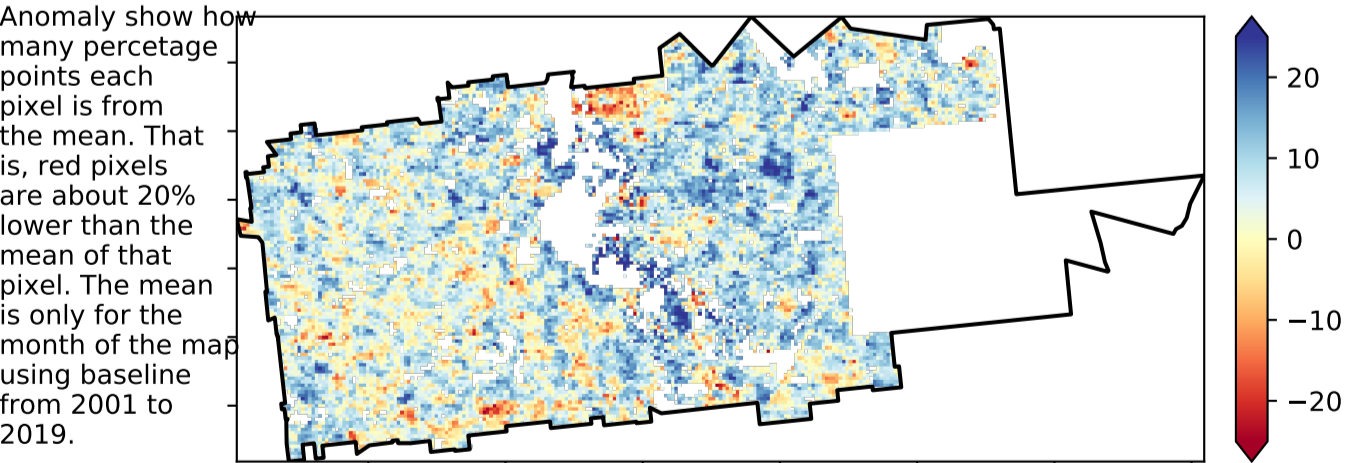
Anomaly show how many percetage points each pixel is from the mean. That is, red pixels are about 20% lower than the mean of that pixel. The mean is only for the month of the map using baseline from 2001 to 2019.

20
10
0
−10
−20